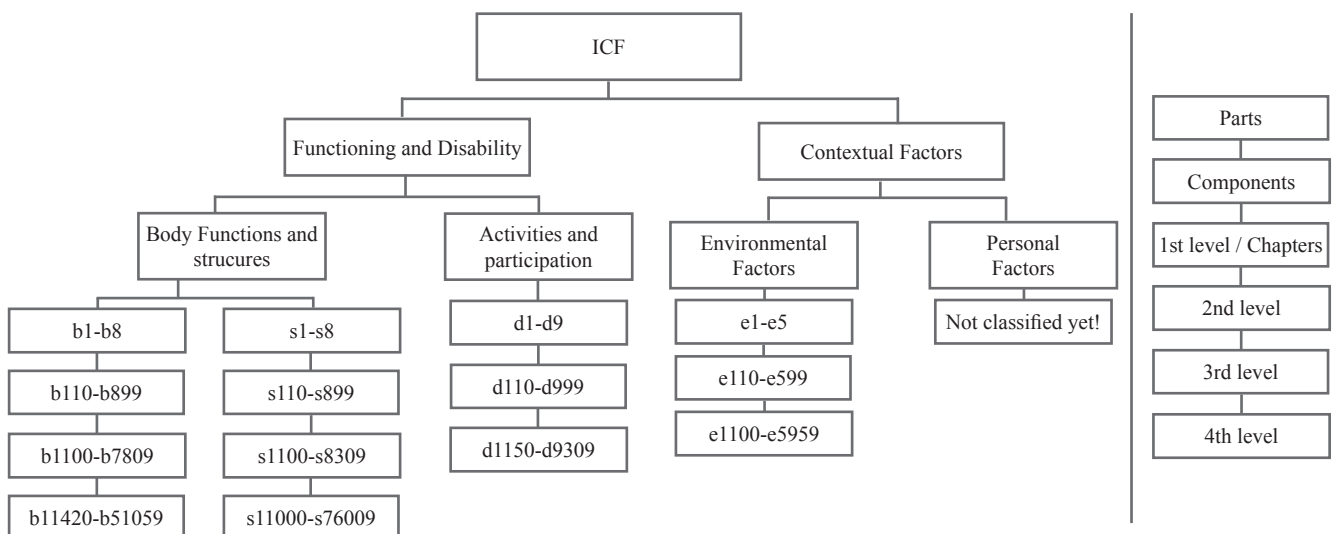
ICF

Functioning and Disability

Contextual Factors

Body Functions and strucures

Activities and participation

Environmental Factors

Personal Factors

b1-b8

s1-s8

d1-d9

e1-e5

Not classified yet!

b110-b899

s110-s899

d110-d999

e110-e599

b1100-b7809

s1100-s8309

d1150-d9309

e1100-e5959

b11420-b51059

s11000-s76009

Parts

Components

1st level / Chapters

2nd level

3rd level

4th level